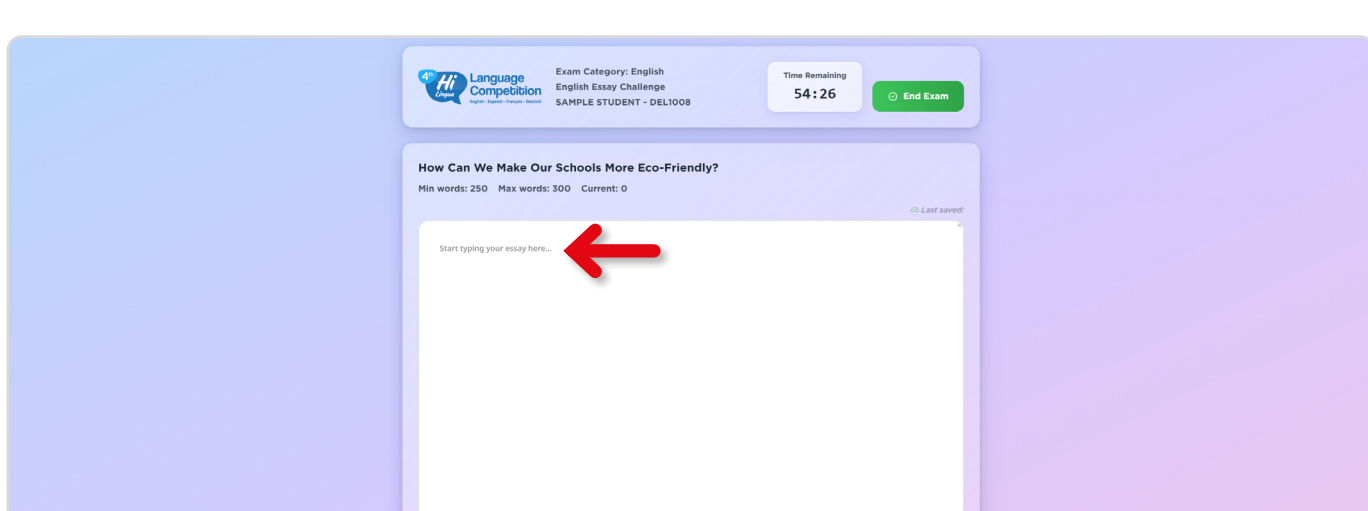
4th Hi Lingua Language Competition
English - Español - Français - Deutsch

Exam Category: English
English Essay Challenge
SAMPLE STUDENT - DEL1008

Time Remaining
54:26

End Exam

How Can We Make Our Schools More Eco-Friendly?
Min words: 250 Max words: 300 Current: 0

Last saved:

Start typing your essay here...